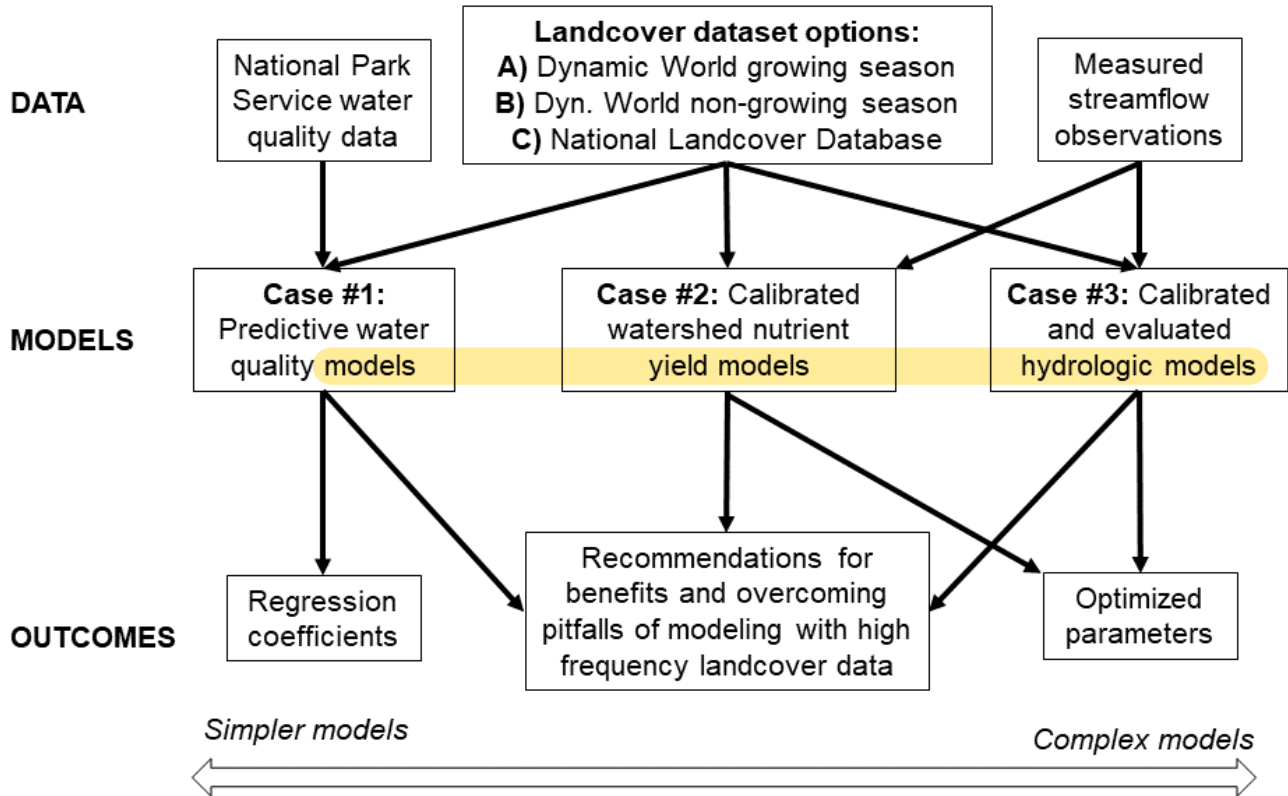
DATA

National Park Service water quality data

**Landcover dataset options:**
**A)** Dynamic World growing season
**B)** Dyn. World non-growing season
**C)** National Landcover Database

Measured streamflow observations

MODELS

**Case #1:** Predictive water quality models

**Case #2:** Calibrated watershed nutrient yield models

**Case #3:** Calibrated and evaluated hydrologic models

OUTCOMES

Regression coefficients

Recommendations for benefits and overcoming pitfalls of modeling with high frequency landcover data

Optimized parameters

*Simpler models*

*Complex models*